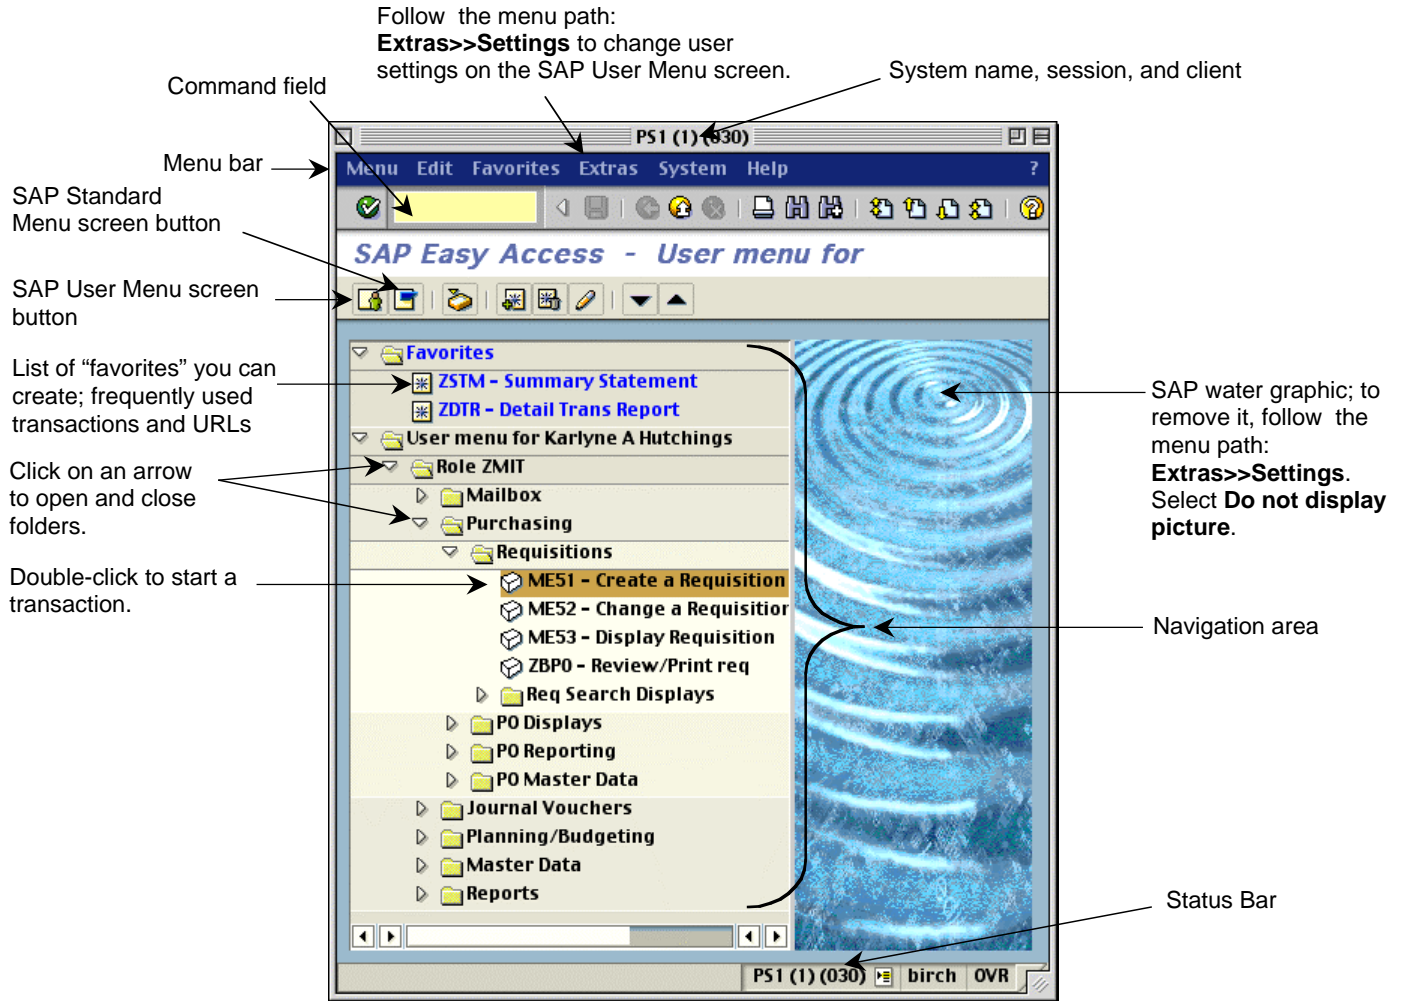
Follow the menu path:
**Extras>>Settings** to change user settings on the SAP User Menu screen.

Command field

System name, session, and client

PS1 (1) (030)

Menu bar

Menu Edit Favorites Extras System Help ?

SAP Standard Menu screen button

SAP Easy Access - User menu for

SAP User Menu screen button

List of “favorites” you can create; frequently used transactions and URLs

Click on an arrow to open and close folders.

Double-click to start a transaction.

Favorites
ZSTM - Summary Statement
ZDTR - Detail Trans Report
User menu for Karlyne A Hutchings
Role ZMIT
Mailbox
Purchasing
Requisitions
ME51 - Create a Requisition
ME52 - Change a Requisitior
ME53 - Display Requisition
ZBPO - Review/Print req
Req Search Displays
PO Displays
PO Reporting
PO Master Data
Journal Vouchers
Planning/Budgeting
Master Data
Reports

SAP water graphic; to remove it, follow the menu path: **Extras>>Settings**. Select **Do not display picture**.

Navigation area

Status Bar

PS1 (1) (030) birch OVR